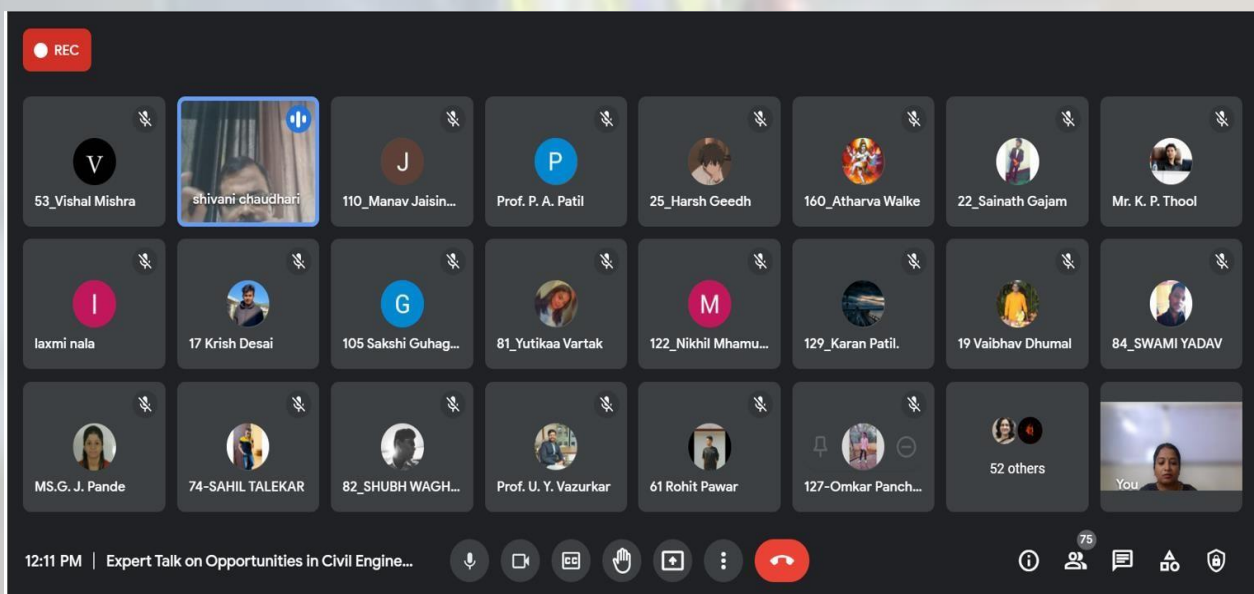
REC

V
53_Vishal Mishra

shivani chaudhari

J
110_Manav Jaisin...

P
Prof. P. A. Patil

25_Harsh Geedh

160_Atharva Walke

22_Sainath Gajam

Mr. K. P. Thool

I
laxmi nala

17 Krish Desai

G
105 Sakshi Guhag...

81_Yutikaa Vartak

M
122_Nikhil Mhamu...

129_Karan Patil.

19 Vaibhav Dhumal

84_SWAMI YADAV

MS.G. J. Pande

74-SAHIL TALEKAR

82_SHUBH WAGH...

Prof. U. Y. Vazurkar

61 Rohit Pawar

127-Omkar Panch...

52 others

You

12:11 PM | Expert Talk on Opportunities in Civil Engine...

75